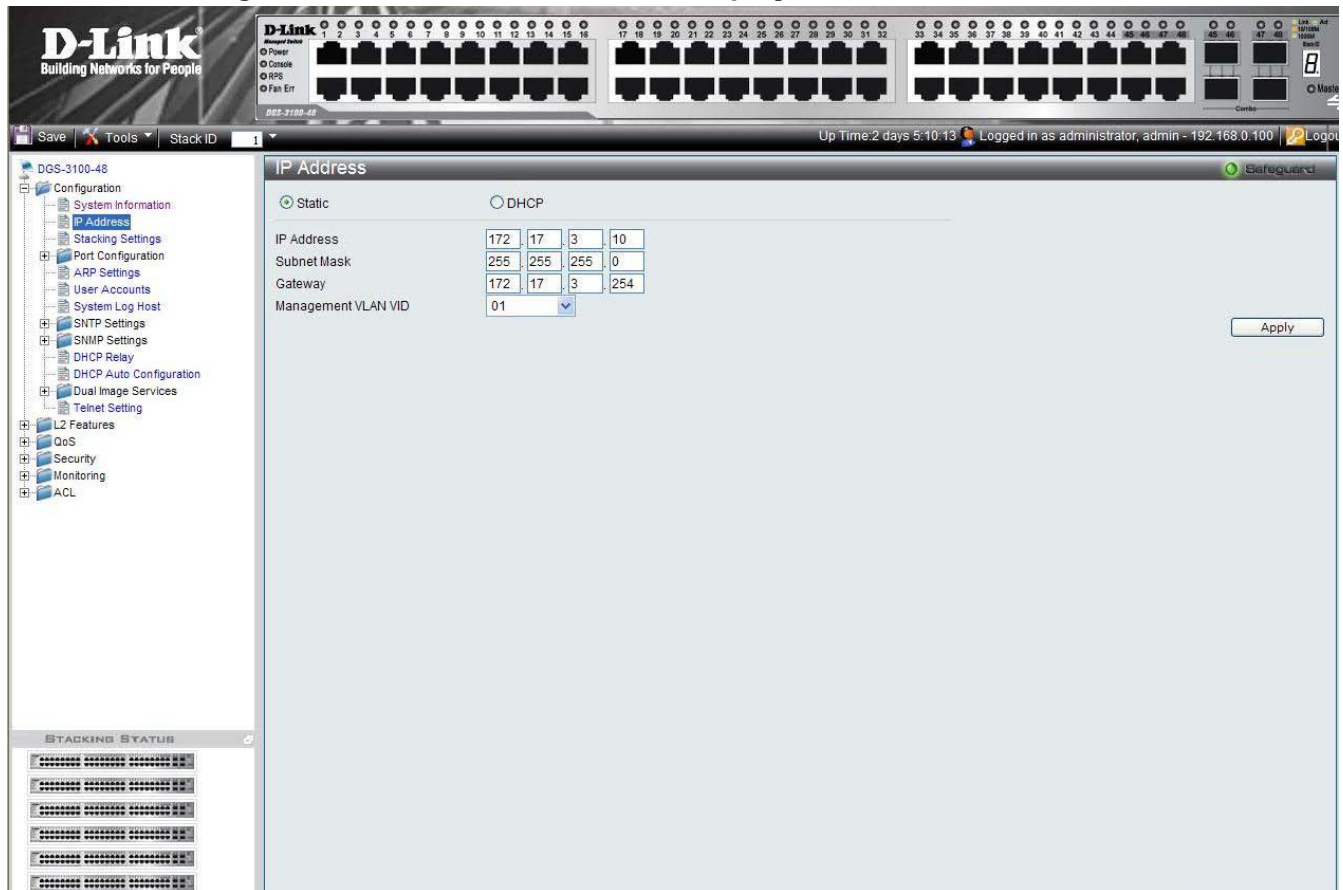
D-Link
Building Networks for People

D-Link
Managed Switch
Power
Console
RPS
Fan Err
DGS-3100-48

1 2 3 4 5 6 7 8 9 10 11 12 13 14 15 16 17 18 19 20 21 22 23 24 25 26 27 28 29 30 31 32 33 34 35 36 37 38 39 40 41 42 43 44 45 46 47 48 45 46 47 48

Combo
Master

Save | Tools | Stack ID 1

Up Time:2 days 5:10:13 Logged in as administrator, admin - 192.168.0.100 | Logou

DGS-3100-48
Configuration
System Information
IP Address
Stacking Settings
Port Configuration
ARP Settings
User Accounts
System Log Host
SNTP Settings
SNMP Settings
DHCP Relay
DHCP Auto Configuration
Dual Image Services
Telnet Setting
L2 Features
QoS
Security
Monitoring
ACL

STACKING STATUS

IP Address
Safeguard

Static DHCP

| | |
|---|---|
| IP Address | 172 . 17 . 3 . 10 |
| Subnet Mask | 255 . 255 . 255 . 0 |
| Gateway | 172 . 17 . 3 . 254 |
| Management VLAN VID | 01 |

Apply